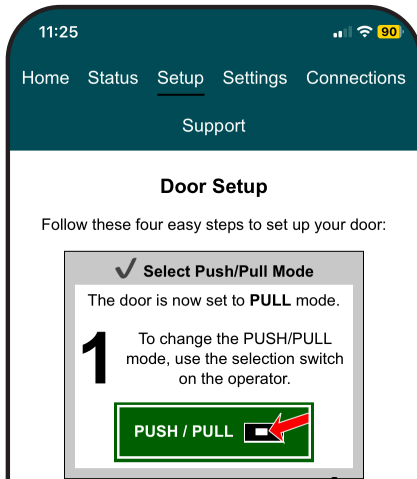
11:25

90

Home Status Setup Settings Connections

Support

Door Setup

Follow these four easy steps to set up your door:

✓ Select Push/Pull Mode

The door is now set to PULL mode.

1

To change the PUSH/PULL mode, use the selection switch on the operator.

PUSH / PULL